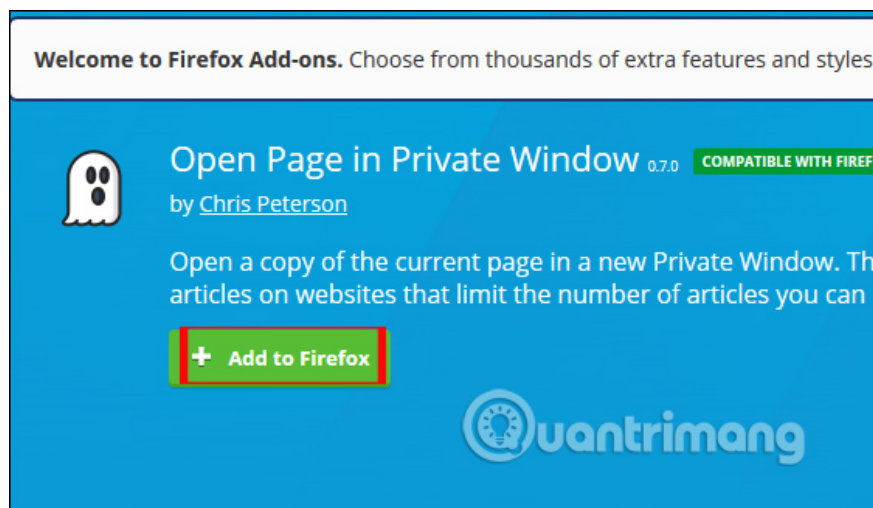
**Welcome to Firefox Add-ons.** Choose from thousands of extra features and styles

Open Page in Private Window 0.7.0 COMPATIBLE WITH FIREF

by Chris Peterson

Open a copy of the current page in a new Private Window. Th articles on websites that limit the number of articles you can

+ Add to Firefox

Quantrimang